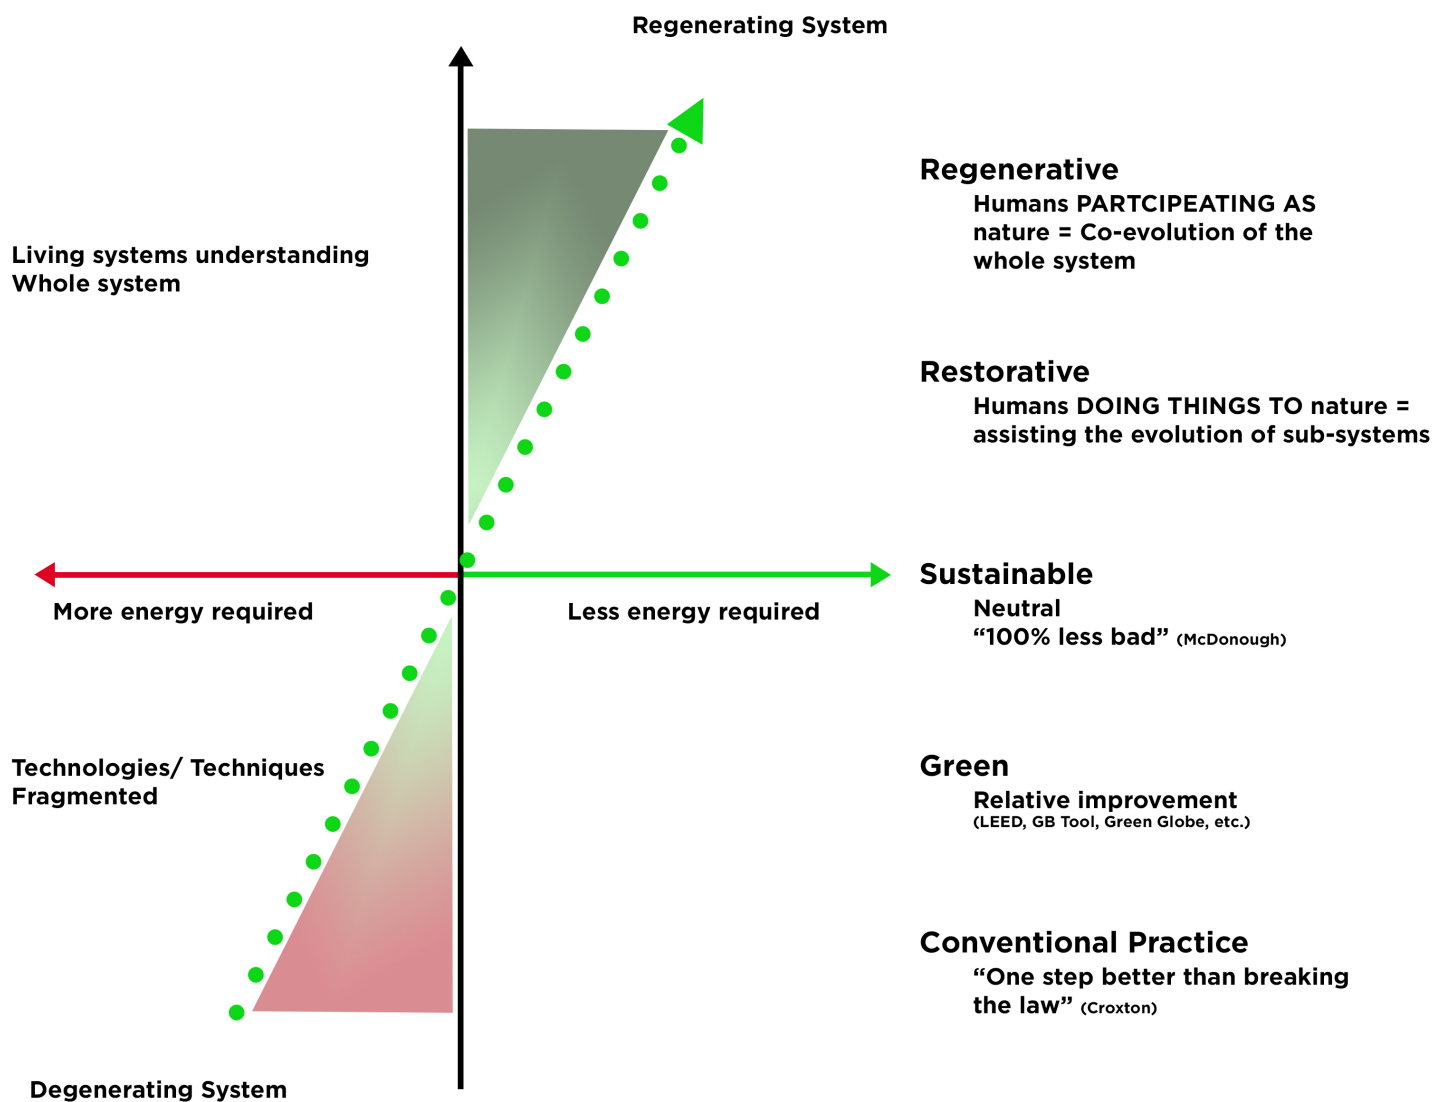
Regenerating System

Living systems understanding
Whole system

Regenerative
Humans PARTCIPEATING AS nature = Co-evolution of the whole system

Restorative
Humans DOING THINGS TO nature = assisting the evolution of sub-systems

More energy required

Less energy required

Sustainable
Neutral
“100% less bad” (McDonough)

Technologies/ Techniques
Fragmented

Green
Relative improvement
(LEED, GB Tool, Green Globe, etc.)

Conventional Practice
“One step better than breaking the law” (Croxton)

Degenerating System